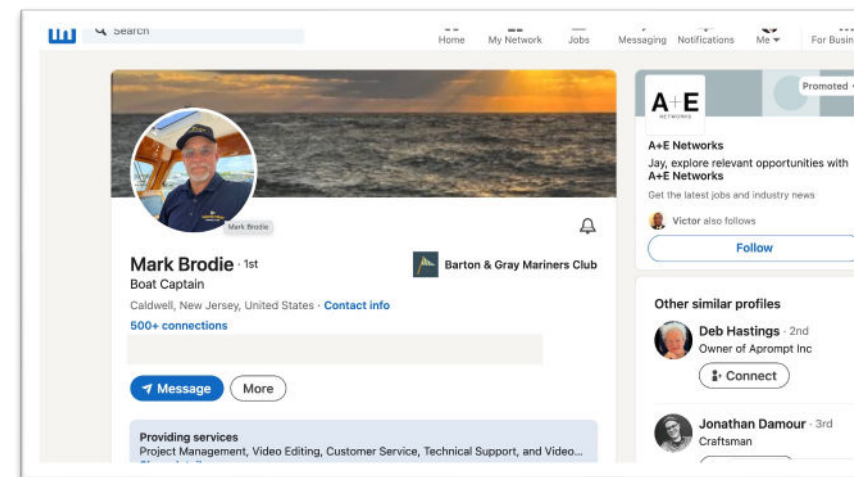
in Search

Home My Network Jobs Messaging Notifications Me For Busin

Mark Brodie

Mark Brodie · 1st
Boat Captain
Caldwell, New Jersey, United States · Contact info
500+ connections

Barton & Gray Mariners Club

Message More

Providing services
Project Management, Video Editing, Customer Service, Technical Support, and Video...
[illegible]

Promoted

A+E NETWORKS

A+E Networks
Jay, explore relevant opportunities with A+E Networks
Get the latest jobs and industry news
Victor also follows
Follow

Other similar profiles

Deb Hastings · 2nd
Owner of Aprompt Inc
Connect

Jonathan Damour · 3rd
Craftsman